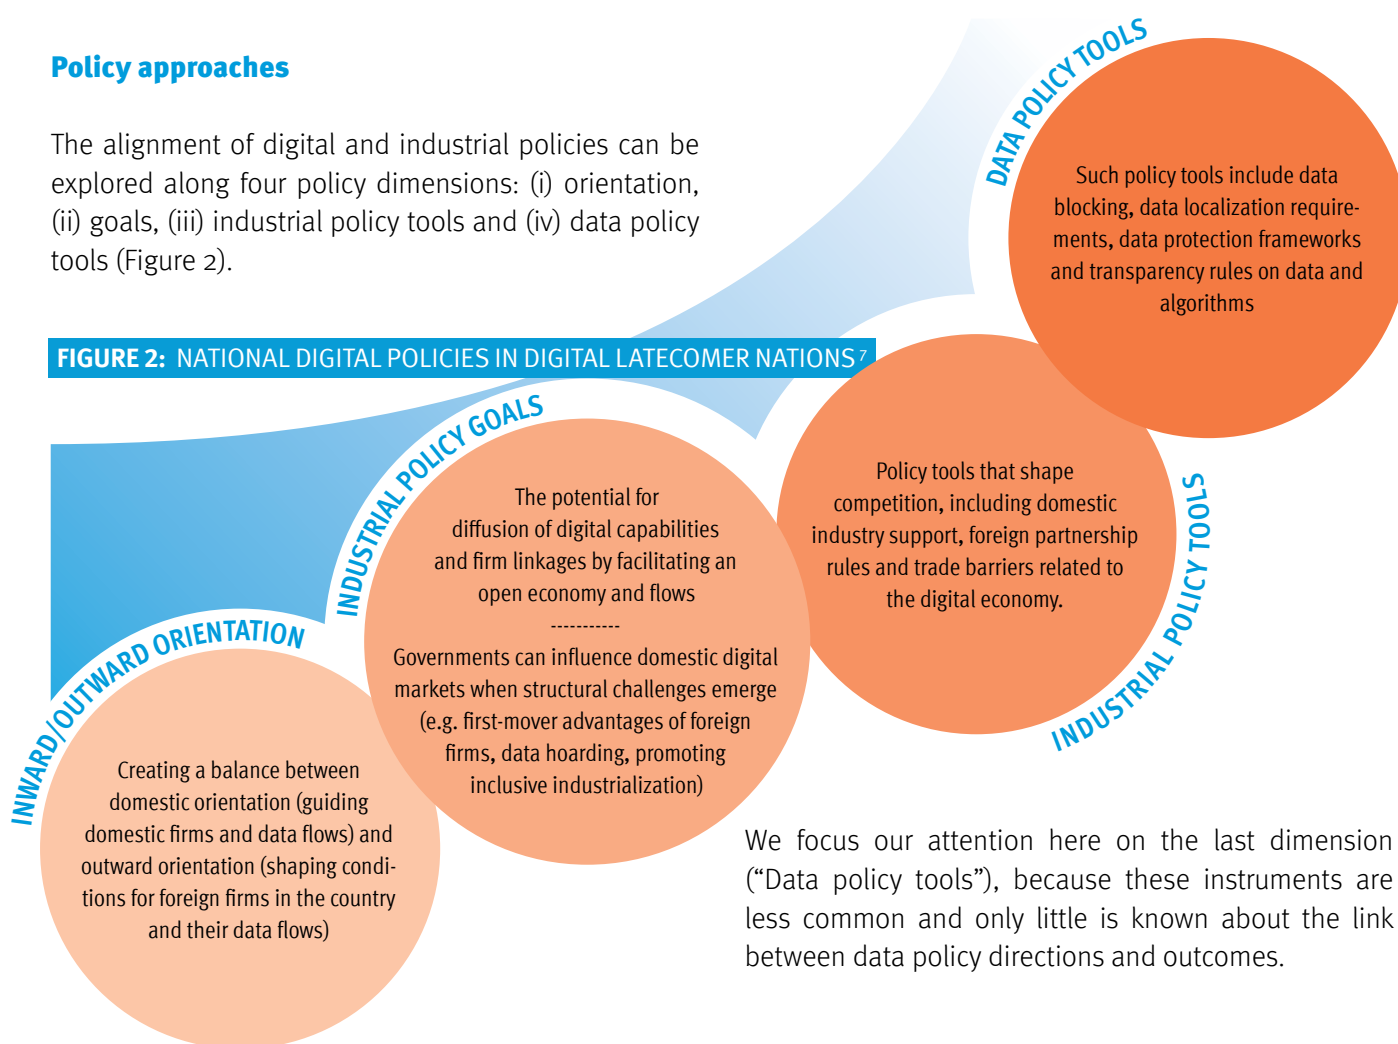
**Policy approaches**

The alignment of digital and industrial policies can be explored along four policy dimensions: (i) orientation, (ii) goals, (iii) industrial policy tools and (iv) data policy tools (Figure 2).

FIGURE 2: NATIONAL DIGITAL POLICIES IN DIGITAL LATECOMER NATIONS$^7$

DATA POLICY TOOLS

Such policy tools include data blocking, data localization requirements, data protection frameworks and transparency rules on data and algorithms

INDUSTRIAL POLICY GOALS

The potential for diffusion of digital capabilities and firm linkages by facilitating an open economy and flows
-----------
Governments can influence domestic digital markets when structural challenges emerge (e.g. first-mover advantages of foreign firms, data hoarding, promoting inclusive industrialization)

Policy tools that shape competition, including domestic industry support, foreign partnership rules and trade barriers related to the digital economy.

INDUSTRIAL POLICY TOOLS

INWARD/OUTWARD ORIENTATION

Creating a balance between domestic orientation (guiding domestic firms and data flows) and outward orientation (shaping conditions for foreign firms in the country and their data flows)

We focus our attention here on the last dimension ("Data policy tools"), because these instruments are less common and only little is known about the link between data policy directions and outcomes.